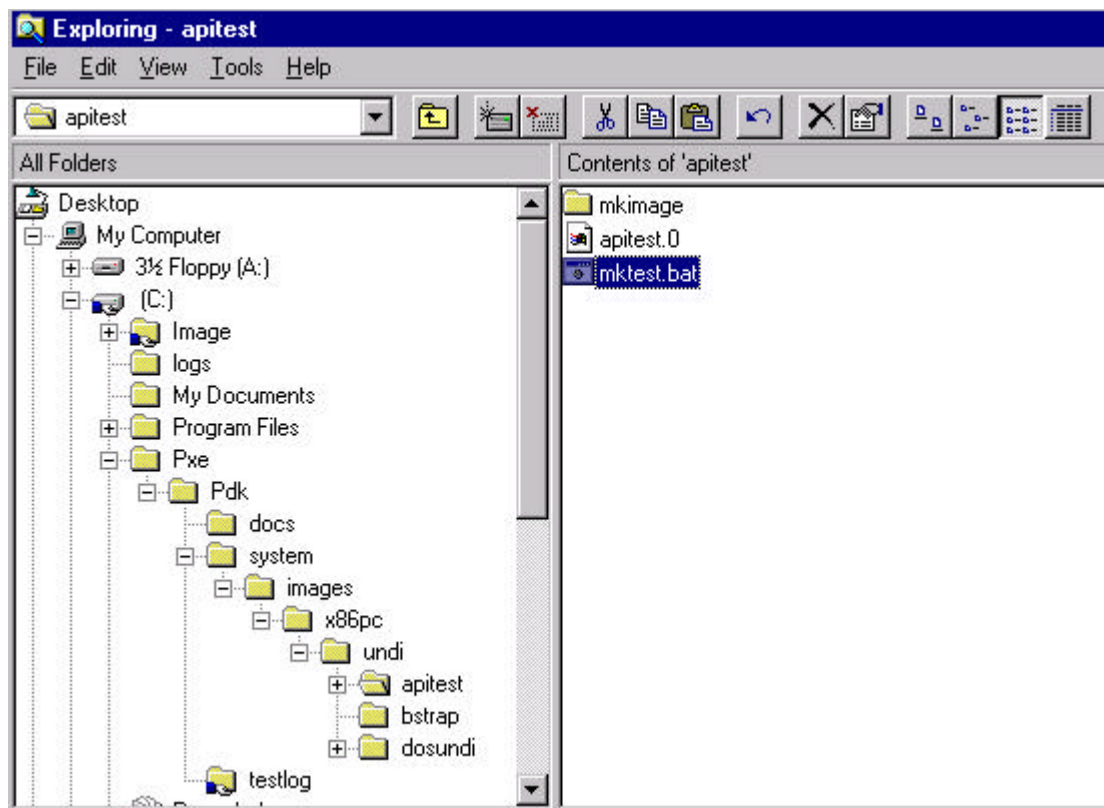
Exploring - apitest

File Edit View Tools Help

apitest

All Folders

Contents of 'apitest'

Desktop
My Computer
3½ Floppy (A:)
(C:)
Image
logs
My Documents
Program Files
Pxe
Pdk
docs
system
images
x86pc
undi
apitest
bstrap
dosundi
testlog
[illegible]

mkimage
apitest.0
mktest.bat